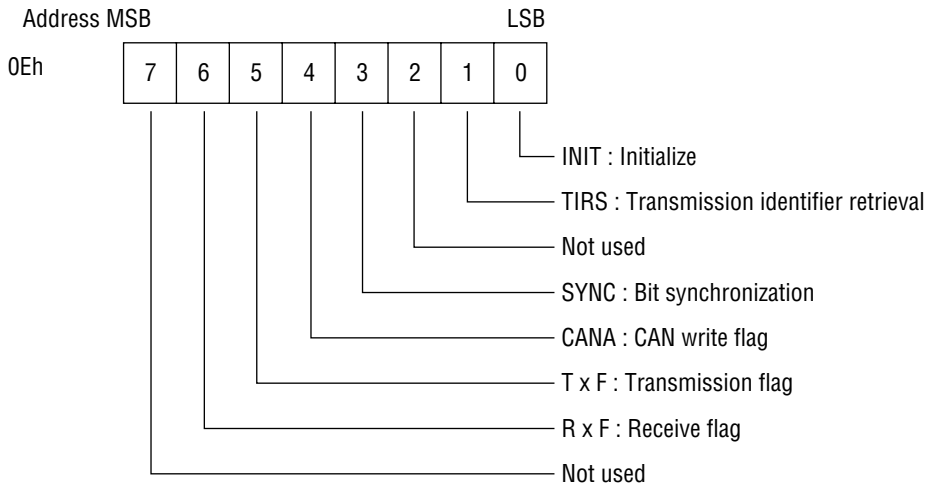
Address MSB LSB

0Eh

| 7 | 6 | 5 | 4 | 3 | 2 | 1 | 0 |
|---|---|---|---|---|---|---|---|

INIT : Initialize

TIRS : Transmission identifier retrieval

Not used

SYNC : Bit synchronization

CANA : CAN write flag

T x F : Transmission flag

R x F : Receive flag

Not used